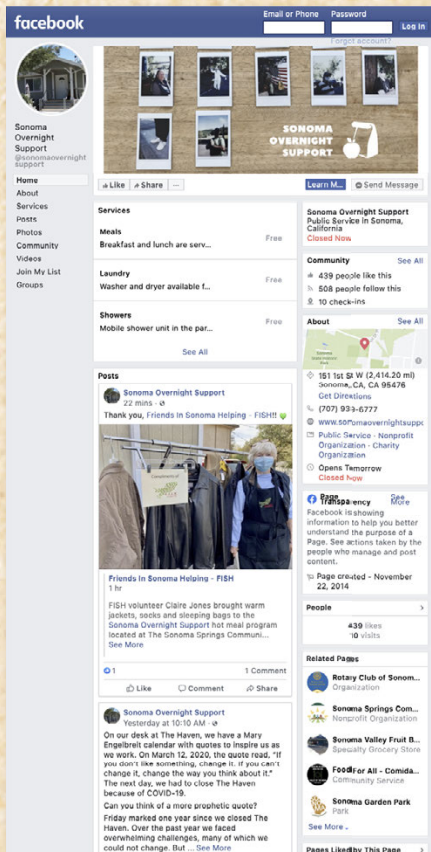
facebook

Email or Phone

Password

Log In

Forgot account?

Sonoma Overnight Support

@sonomaovernightsupport

SONOMA OVERNIGHT SUPPORT

Home

About

Services

Posts

Photos

Community

Videos

Join My List

Groups

Like

Share

...

Learn M...

Send Message

Services

Meals

Breakfast and lunch are serv...

Free

Laundry

Washer and dryer available f...

Free

Showers

Mobile shower unit in the par...

Free

See All

Sonoma Overnight Support

Public Service in Sonoma, California

Closed Now

Community

See All

439 people like this

508 people follow this

10 check-ins

About

See All

151 1st St W (2,414.20 mi)

Sonoma, CA, CA 95476

Get Directions

(707) 933-6777

www.sonomaovernightsuppo

Public Service · Nonprofit Organization · Charity Organization

Opens Tomorrow

Closed Now

Page Transparency

See More

Facebook is showing information to help you better understand the purpose of a Page. See actions taken by the people who manage and post content.

Page created - November 22, 2014

People

439 likes

10 visits

Related Pages

Rotary Club of Sonoma...

Organization

Sonoma Springs Com...

Nonprofit Organization

Sonoma Valley Fruit B...

Specialty Grocery Store

Food For All - Comida...

Community Service

Sonoma Garden Park

Park

See More

Pages Liked by This Page

Posts

Sonoma Overnight Support

22 mins

Thank you, Friends In Sonoma Helping - FISH!!

Friends In Sonoma Helping - FISH

1 hr

FISH volunteer Claire Jones brought warm jackets, socks and sleeping bags to the Sonoma Overnight Support hot meal program located at The Sonoma Springs Communi...

See More

1

1 Comment

Like

Comment

Share

Sonoma Overnight Support

Yesterday at 10:10 AM

On our desk at The Haven, we have a Mary Engelbreit calendar with quotes to inspire us as we work. On March 12, 2020, the quote read, "If you don't like something, change it. If you can't change it, change the way you think about it." The next day, we had to close The Haven because of COVID-19.

Can you think of a more prophetic quote? Friday marked one year since we closed The Haven. Over the past year we faced overwhelming challenges, many of which we could not change. But ... See More